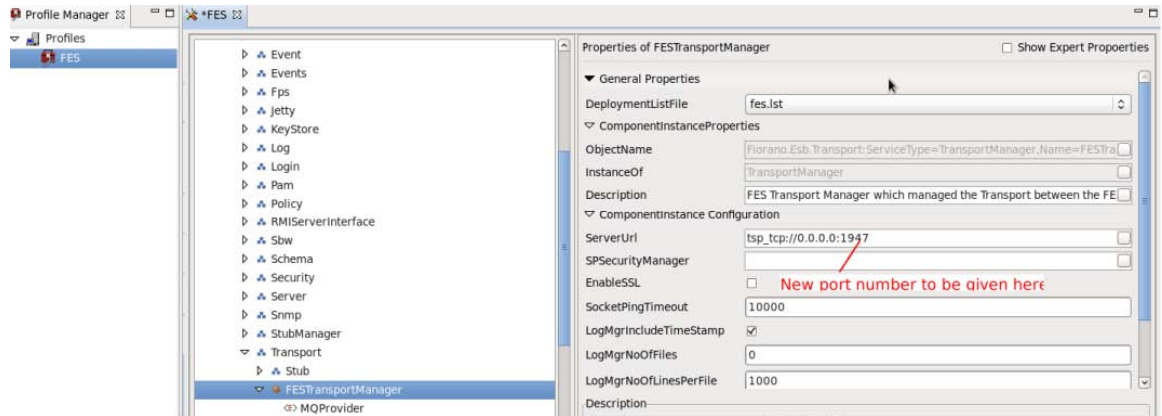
Profile Manager ⊠
Profiles
FES

*FES ⊠

Event
Events
Fps
Jetty
KeyStore
Log
Login
Pam
Policy
RMIServerInterface
Sbw
Schema
Security
Server
Snmp
StubManager
Transport
Stub
FESTransportManager
MQProvider

Properties of FESTransportManager
Show Expert Propoerties

General Properties

| | |
|---|---|
| DeploymentListFile | fes.lst |

ComponentInstanceProperties

| | |
|---|---|
| ObjectName | Fiorano.Esb.Transport:ServiceType=TransportManager,Name=FESTra |
| InstanceOf | TransportManager |
| Description | FES Transport Manager which managed the Transport between the FE |

ComponentInstance Configuration

| | |
|---|---|
| ServerUrl | tsp_tcp://0.0.0.0:1947 |
| SPSecurityManager | |
| EnableSSL | |
| SocketPingTimeout | 10000 |
| LogMgrIncludeTimeStamp | ☑ |
| LogMgrNoOfFiles | 0 |
| LogMgrNoOfLinesPerFile | 1000 |

New port number to be given here

Description